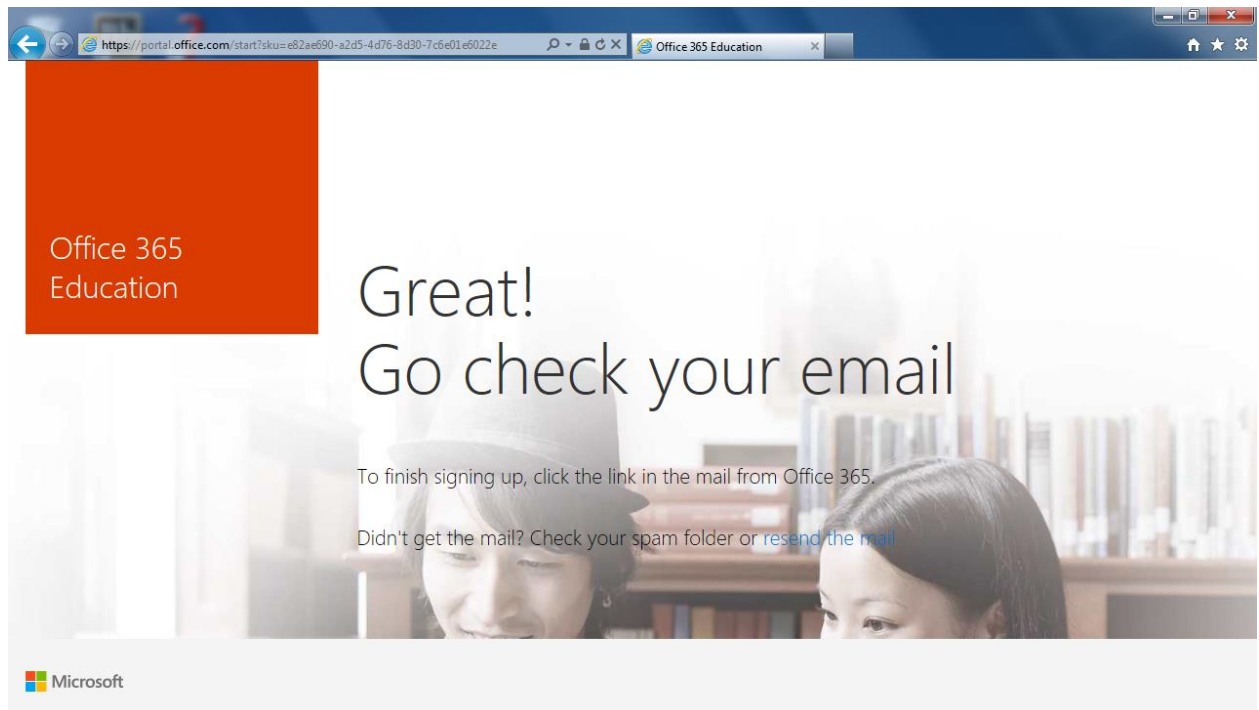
https://portal.office.com/start?sku=e82ae690-a2d5-4d76-8d30-7c6e01e6022e

Office 365 Education

Office 365 Education

Great!
Go check your email

To finish signing up, click the link in the mail from Office 365.

Didn't get the mail? Check your spam folder or resend the mail

Microsoft